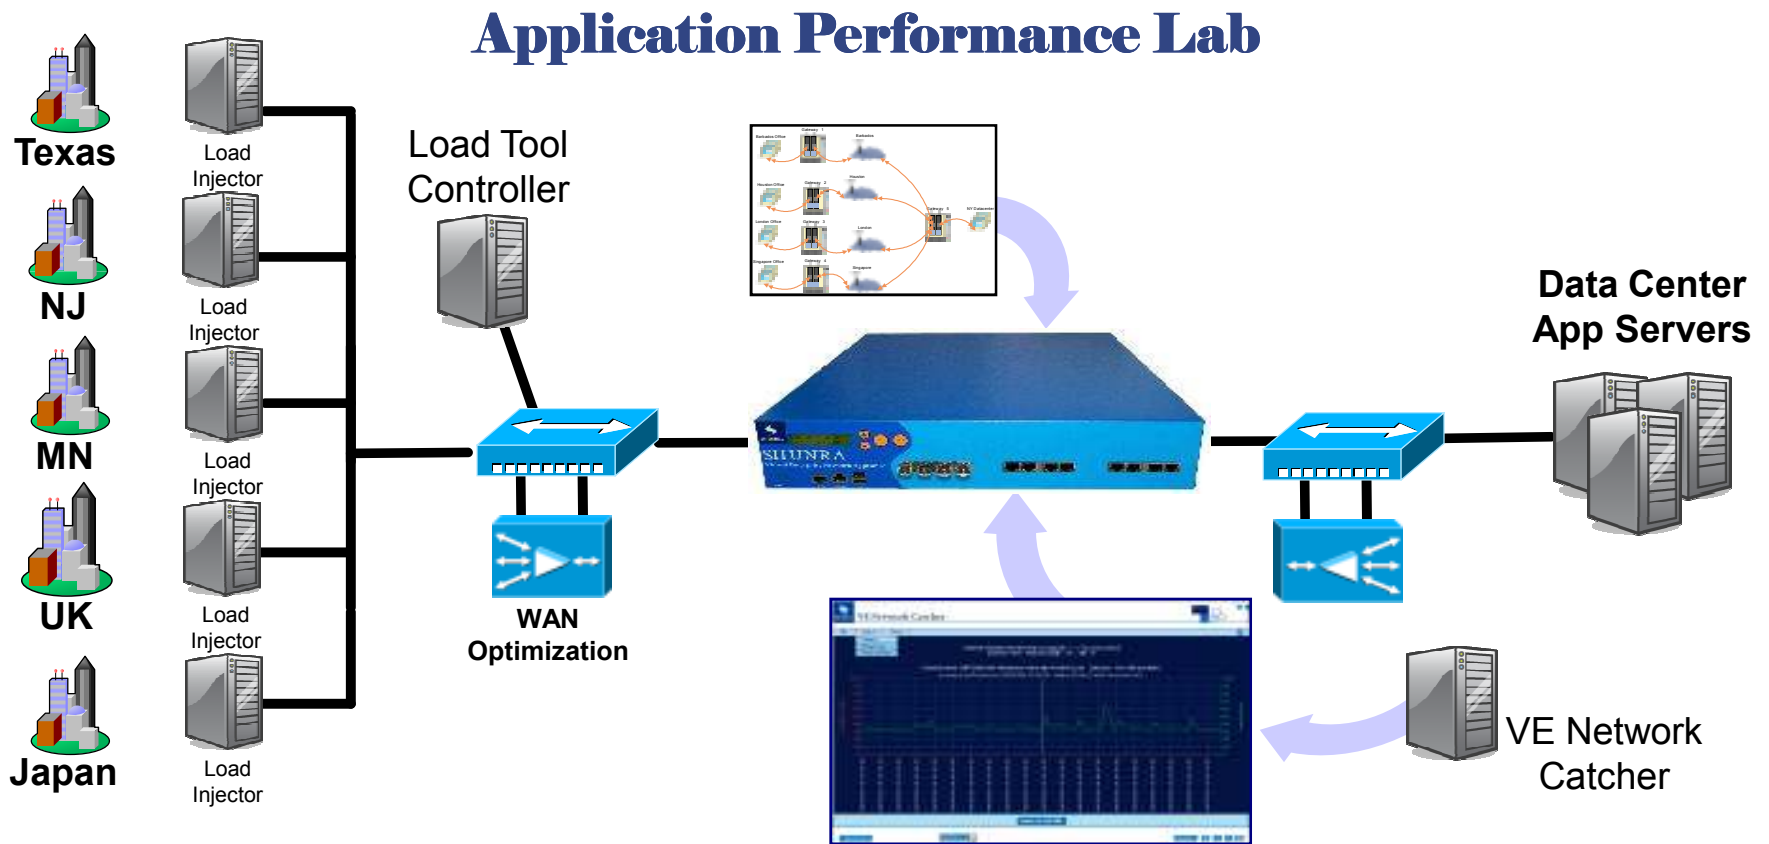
Application Performance Lab

Texas

NJ

MN

UK

Japan

Load Injector

Load Injector

Load Injector

Load Injector

Load Injector

Load Tool Controller

WAN Optimization

SHUNRA

Data Center App Servers

VE Network Catcher